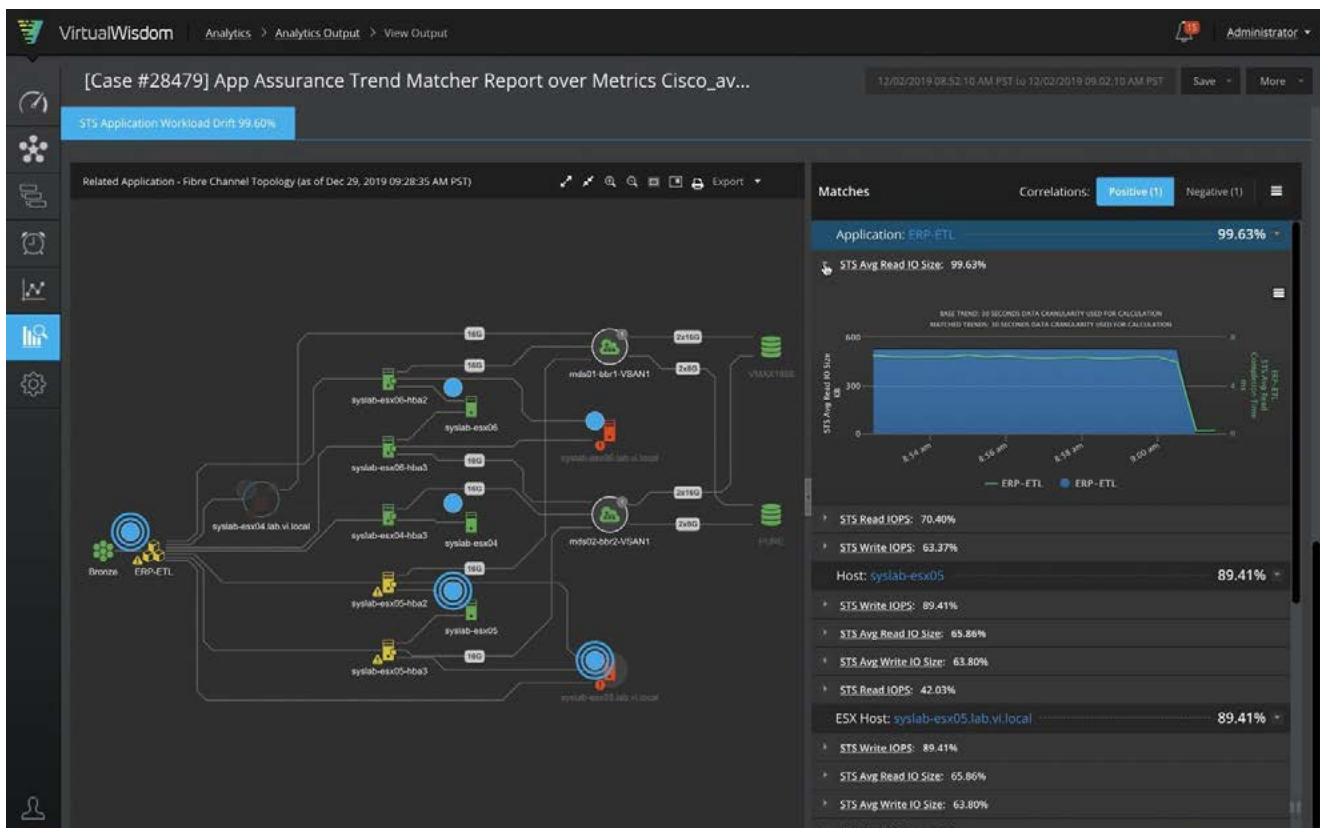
VirtualWisdom Analytics > Analytics Output > View Output

15 Administrator

[Case #28479] App Assurance Trend Matcher Report over Metrics Cisco_av...

12/02/2019 08:52:10 AM PST to 12/02/2019 09:02:10 AM PST Save More

STS Application Workload Drift 99.60%

Related Application - Fibre Channel Topology (as of Dec 29, 2019 09:28:35 AM PST) Export

16G
16G
16G
16G
16G
16G
2x16G
2x8G
2x16G
2x8G

mds01-bbr1-VSAN1
VMAX1866
syslab-esx06-hba2
syslab-esx06
syslab-esx06.lab.vi.local
syslab-esx06-hba3
syslab-esx04.lab.vi.local
syslab-esx04-hba3
syslab-esx04
mds02-bbr2-VSAN1
PURE
Bronze
ERP-ETL
syslab-esx05-hba2
syslab-esx05
syslab-esx05-hba3
syslab-esx05.lab.vi.local

Matches Correlations: Positive (1) Negative (1)

Application: ERP-ETL 99.63%

STS Avg Read IO Size: 99.63%

BASE TREND: 10 SECONDS DATA GRANULARITY USED FOR CALCULATION
MATCHED TREND: 10 SECONDS DATA GRANULARITY USED FOR CALCULATION

600
300
0
STS Avg Read IO Size KB
8:54 am
8:56 am
8:58 am
9:00 am
4
0
ERP-ETL STS Avg Read Completion Time ms
— ERP-ETL ● ERP-ETL

STS Read IOPS: 70.40%
STS Write IOPS: 63.37%

Host: syslab-esx05 89.41%

STS Write IOPS: 89.41%
STS Avg Read IO Size: 65.86%
STS Avg Write IO Size: 63.80%
STS Read IOPS: 42.03%

ESX Host: syslab-esx05.lab.vi.local 89.41%

STS Write IOPS: 89.41%
STS Avg Read IO Size: 65.86%
STS Avg Write IO Size: 63.80%